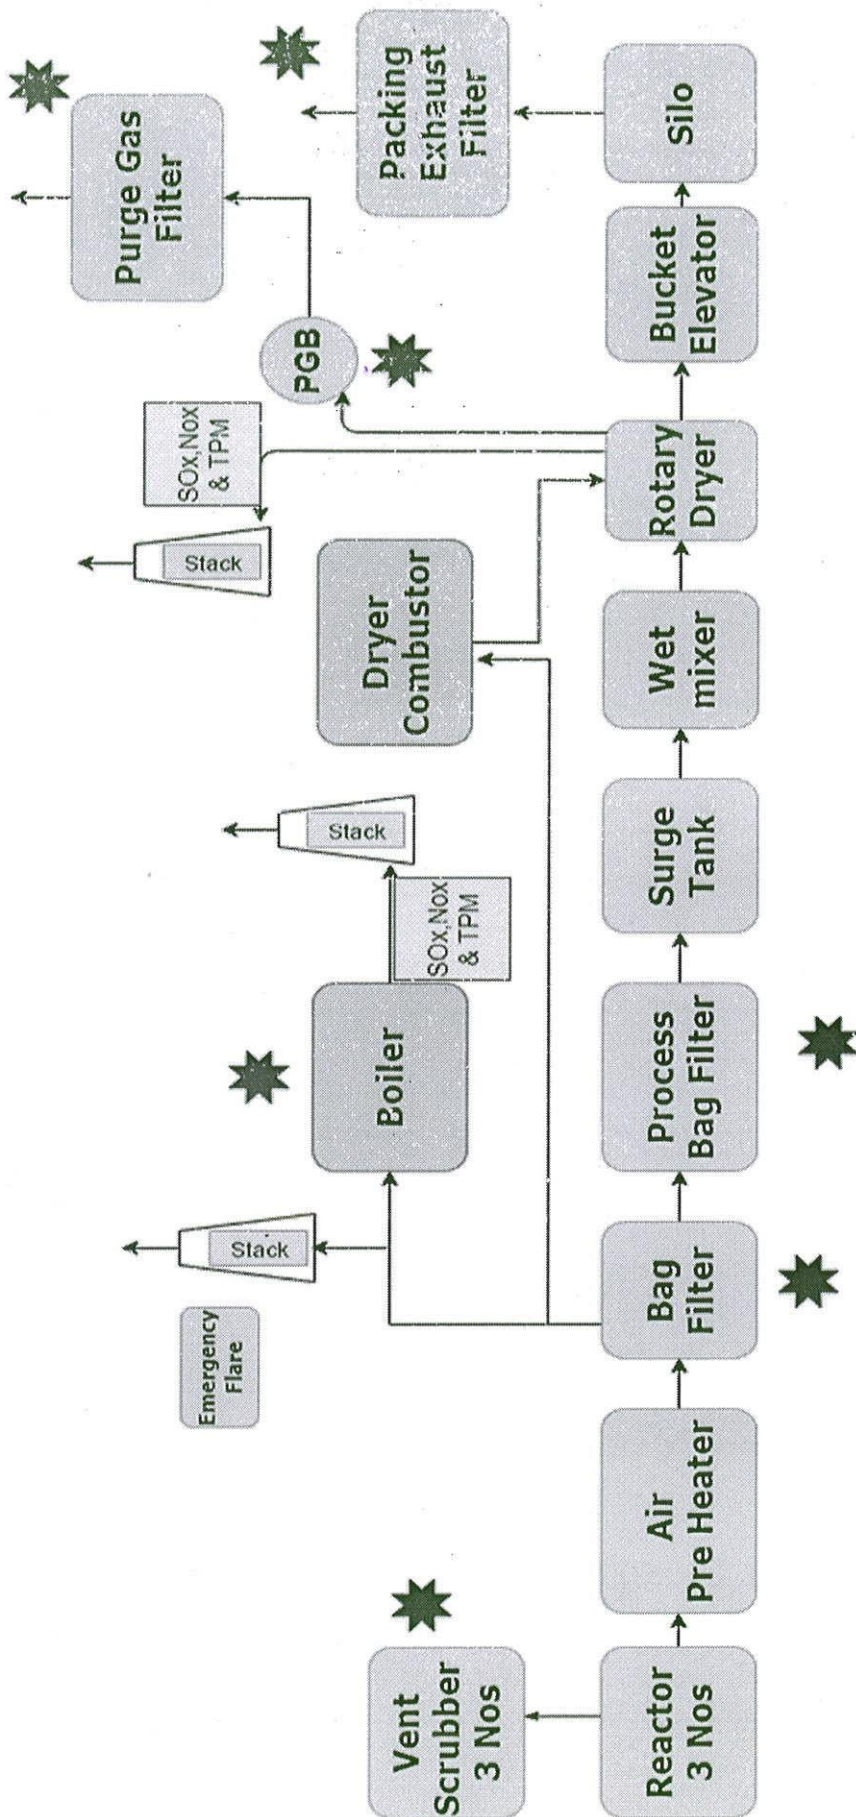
Reactor 3 Nos

Vent Scrubber 3 Nos

Air Pre Heater

Bag Filter

Emergency Flare

Stack

Boiler

Process Bag Filter

SOx,Nox & TPM

Stack

Surge Tank

Wet mixer

Dryer Combustor

Stack

SOx,Nox & TPM

Rotary Dryer

PGB

Bucket Elevator

Silo

Purge Gas Filter

Packing Exhaust Filter